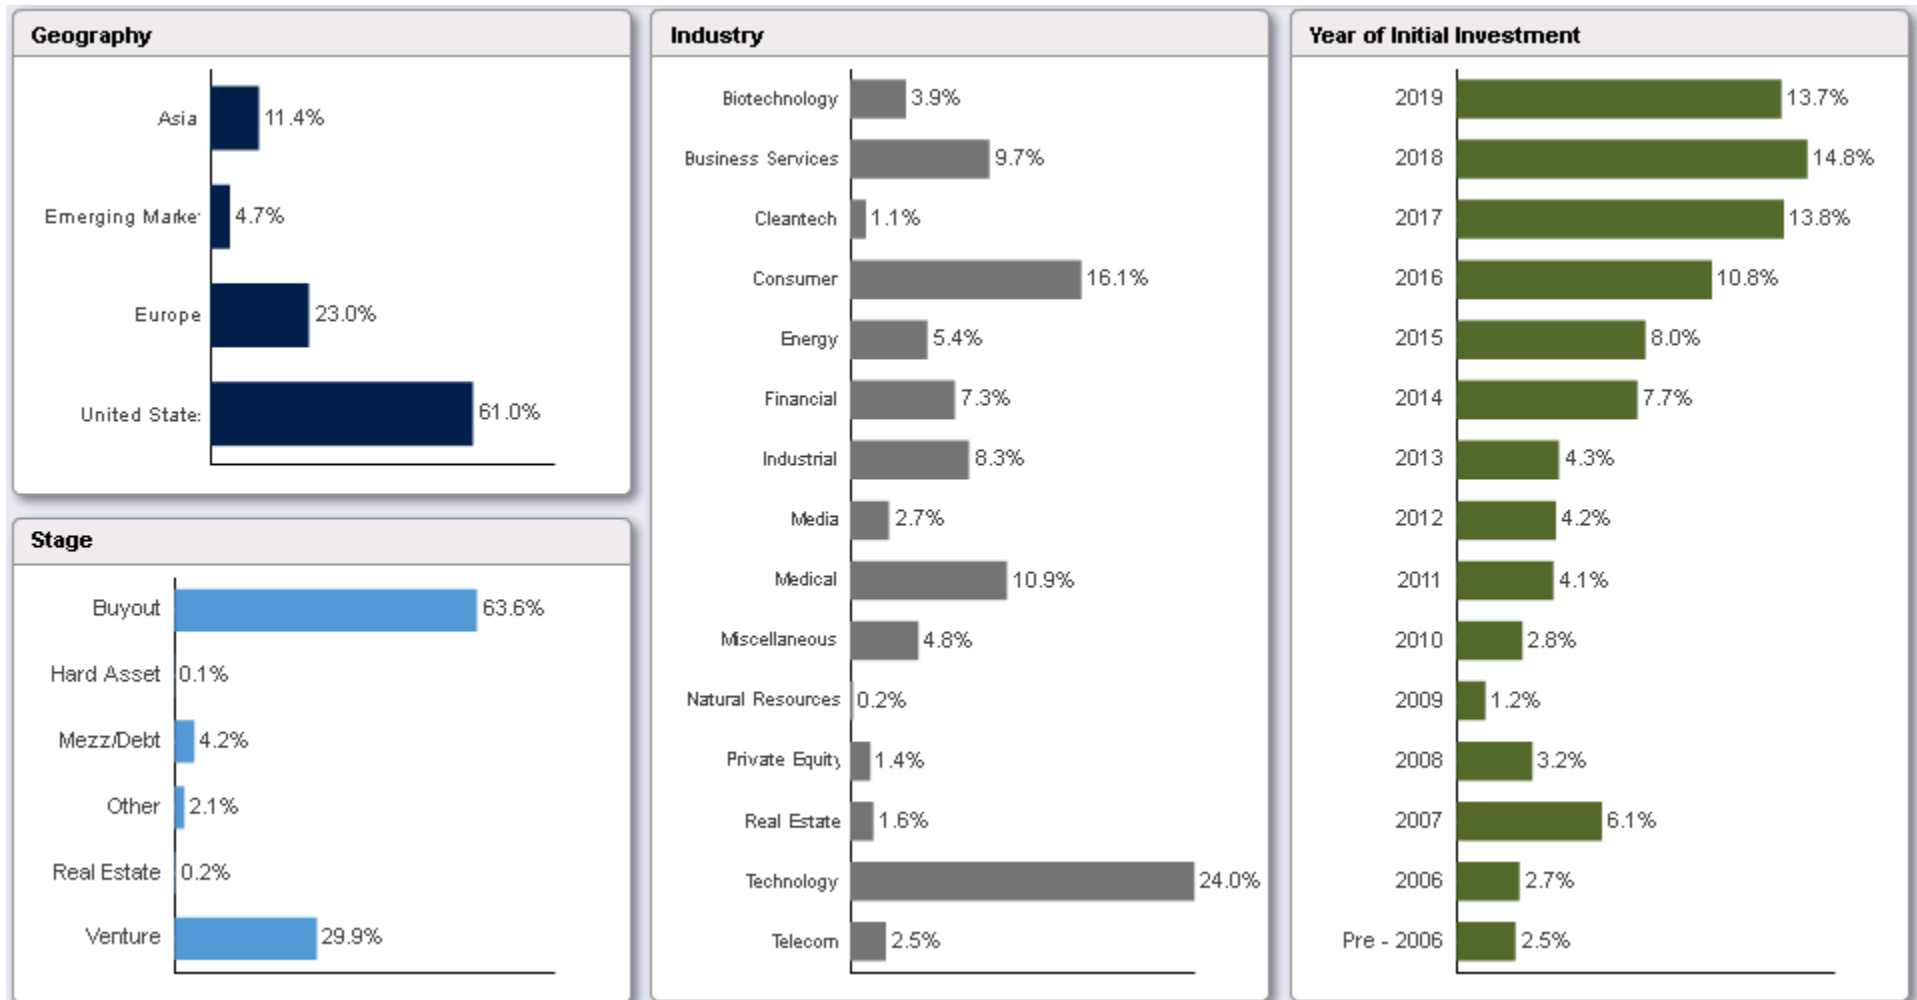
Geography

Asia 11.4%
Emerging Marke 4.7%
Europe 23.0%
United State 61.0%

Stage

Buyout 63.6%
Hard Asset 0.1%
Mezz/Debt 4.2%
Other 2.1%
Real Estate 0.2%
Venture 29.9%

Industry

Biotechnology 3.9%
Business Services 9.7%
Cleantech 1.1%
Consumer 16.1%
Energy 5.4%
Financial 7.3%
Industrial 8.3%
Media 2.7%
Medical 10.9%
Miscellaneous 4.8%
Natural Resources 0.2%
Private Equity 1.4%
Real Estate 1.6%
Technology 24.0%
Telecom 2.5%

Year of Initial Investment

2019 13.7%
2018 14.8%
2017 13.8%
2016 10.8%
2015 8.0%
2014 7.7%
2013 4.3%
2012 4.2%
2011 4.1%
2010 2.8%
2009 1.2%
2008 3.2%
2007 6.1%
2006 2.7%
Pre - 2006 2.5%